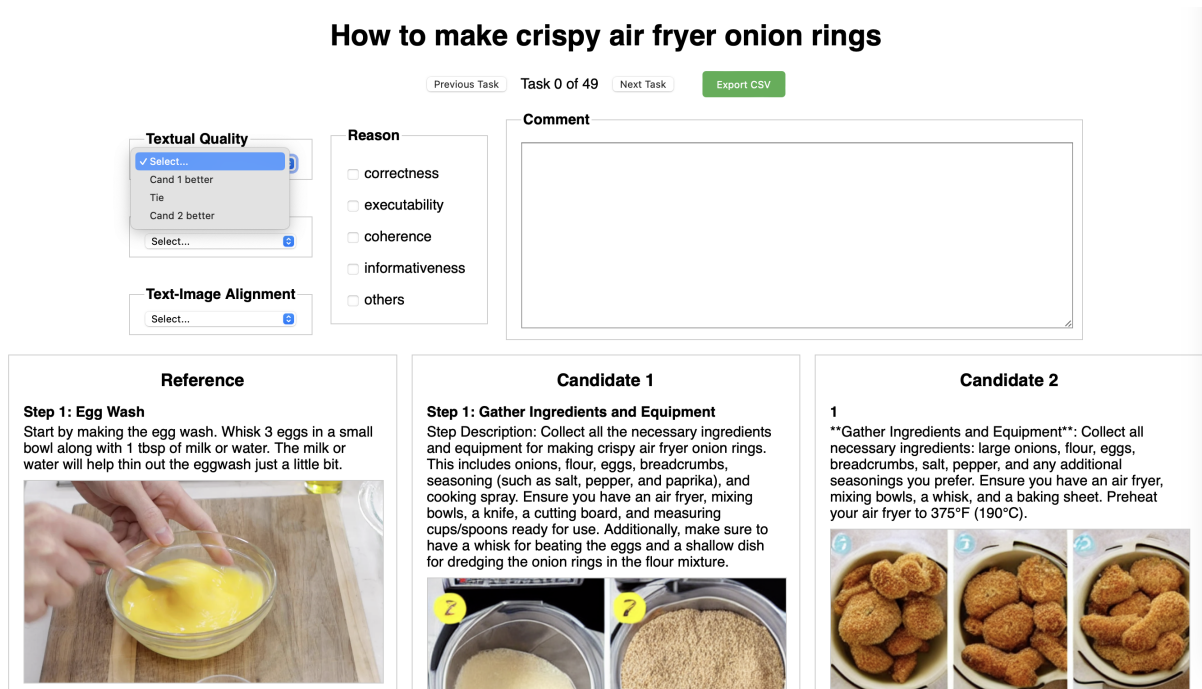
How to make crispy air fryer onion rings

Previous Task Task 0 of 49 Next Task Export CSV

Textual Quality
✓ Select...
Cand 1 better
Tie
Cand 2 better

Select...

Text-Image Alignment
Select...

Reason
correctness
executability
coherence
informativeness
others

Comment

Reference

Step 1: Egg Wash
Start by making the egg wash. Whisk 3 eggs in a small bowl along with 1 tbsp of milk or water. The milk or water will help thin out the eggwash just a little bit.

Candidate 1

Step 1: Gather Ingredients and Equipment
Step Description: Collect all the necessary ingredients and equipment for making crispy air fryer onion rings. This includes onions, flour, eggs, breadcrumbs, seasoning (such as salt, pepper, and paprika), and cooking spray. Ensure you have an air fryer, mixing bowls, a knife, a cutting board, and measuring cups/spoons ready for use. Additionally, make sure to have a whisk for beating the eggs and a shallow dish for dredging the onion rings in the flour mixture.

2 7

Candidate 2

1
**Gather Ingredients and Equipment**: Collect all necessary ingredients: large onions, flour, eggs, breadcrumbs, salt, pepper, and any additional seasonings you prefer. Ensure you have an air fryer, mixing bowls, a whisk, and a baking sheet. Preheat your air fryer to 375°F (190°C).